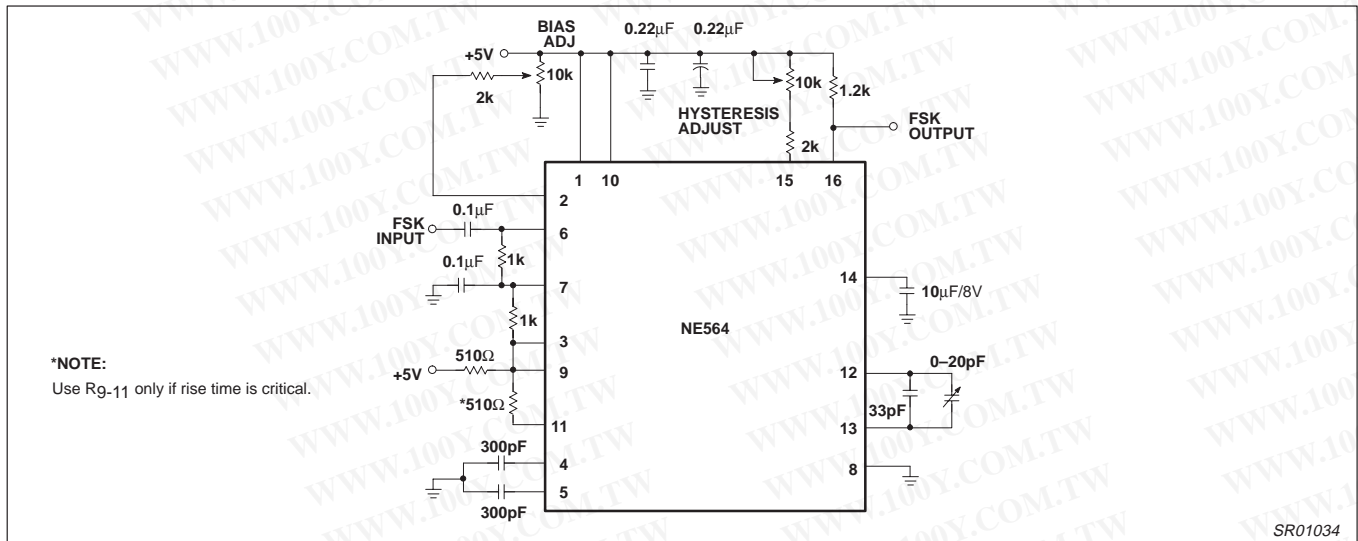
BIAS ADJ

0.22μF 0.22μF

+5V

10k

2k

10k

1.2k

HYSTERESIS ADJUST

FSK OUTPUT

2k

1 10 15 16

2

0.1μF

FSK INPUT

6

1k

0.1μF

7

14

10μF/8V

1k

NE564

3

*NOTE:

Use $R_{9-11}$ only if rise time is critical.

510Ω

+5V

9

12

0–20pF

*510Ω

33pF

11

13

300pF

4

8

5

300pF

SR01034

WWW.100Y.COM.TW